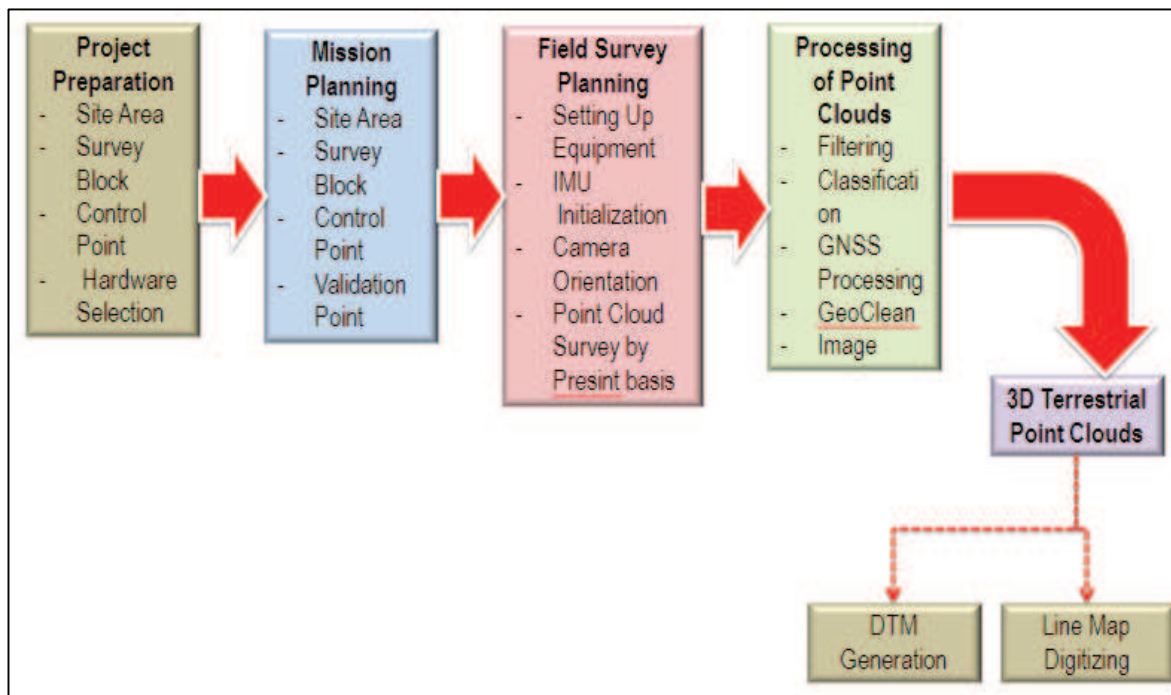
Project Preparation
- Site Area
- Survey Block
- Control Point
- Hardware Selection

Mission Planning
- Site Area
- Survey Block
- Control Point
- Validation Point

Field Survey Planning
- Setting Up Equipment
- IMU Initialization
- Camera Orientation
- Point Cloud Survey by Presint basis

Processing of Point Clouds
- Filtering
- Classificati on
- GNSS Processing
- GeoClean
- Image

3D Terrestrial Point Clouds

DTM Generation

Line Map Digitizing